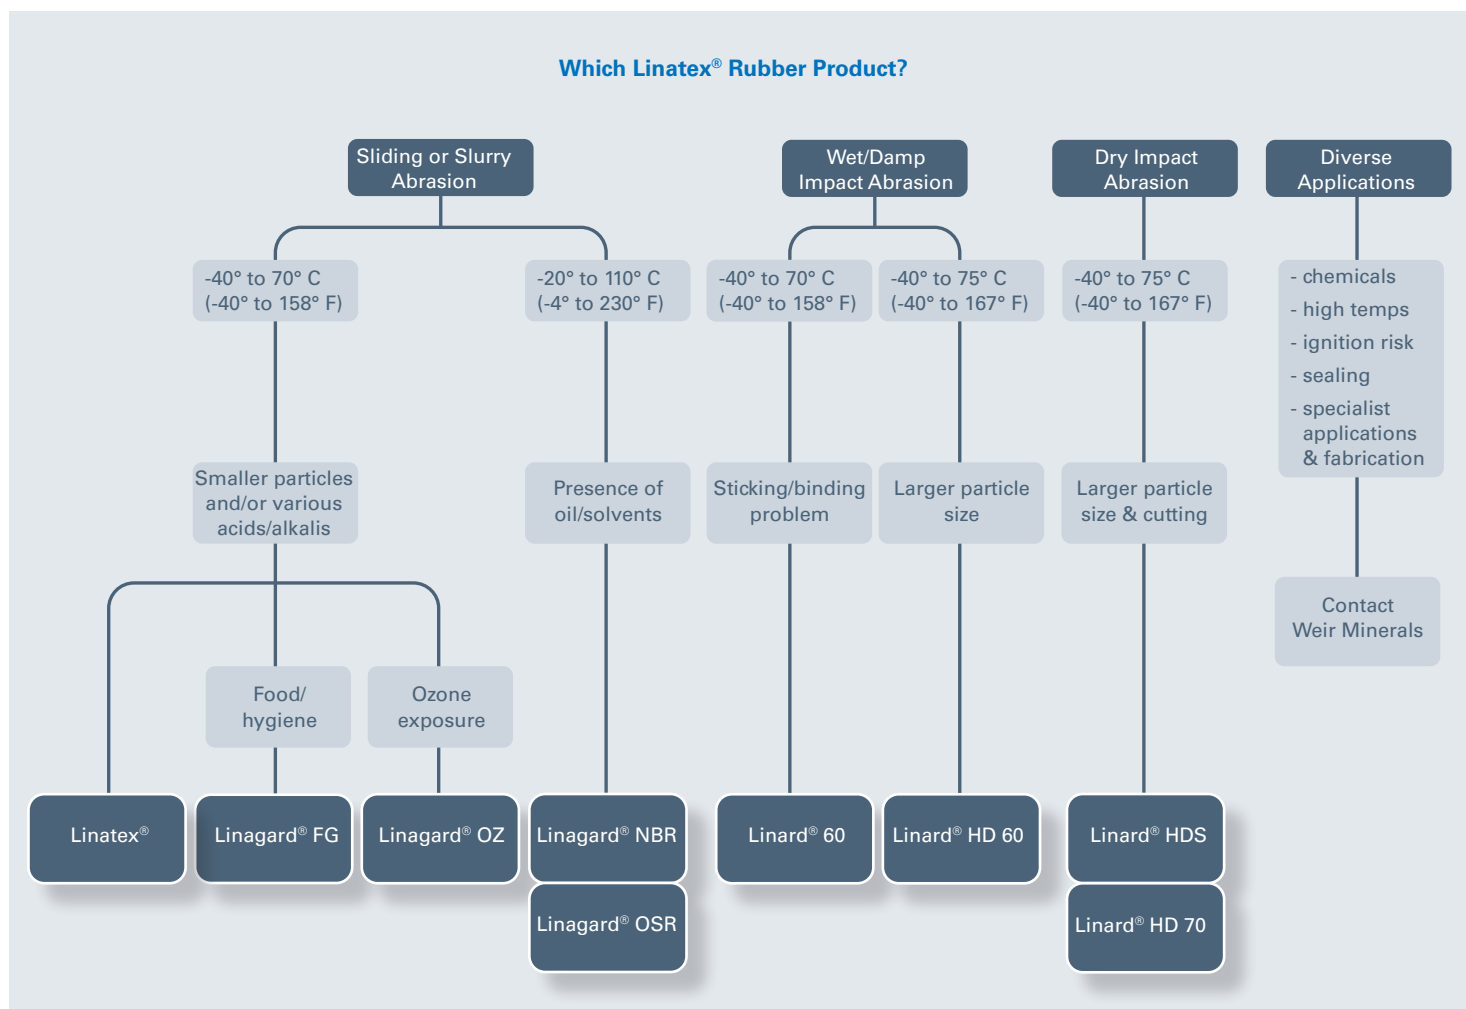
Which Linatex® Rubber Product?

Sliding or Slurry Abrasion

-40° to 70° C (-40° to 158° F)

Smaller particles and/or various acids/alkalis

Food/ hygiene

Ozone exposure

Linatex®

Linagard® FG

Linagard® OZ

-20° to 110° C (-4° to 230° F)

Presence of oil/solvents

Linagard® NBR

Linagard® OSR

Wet/Damp Impact Abrasion

-40° to 70° C (-40° to 158° F)

Sticking/binding problem

Linard® 60

-40° to 75° C (-40° to 167° F)

Larger particle size

Linard® HD 60

Dry Impact Abrasion

-40° to 75° C (-40° to 167° F)

Larger particle size & cutting

Linard® HDS

Linard® HD 70

Diverse Applications

- chemicals
- high temps
- ignition risk
- sealing
- specialist applications & fabrication

Contact Weir Minerals